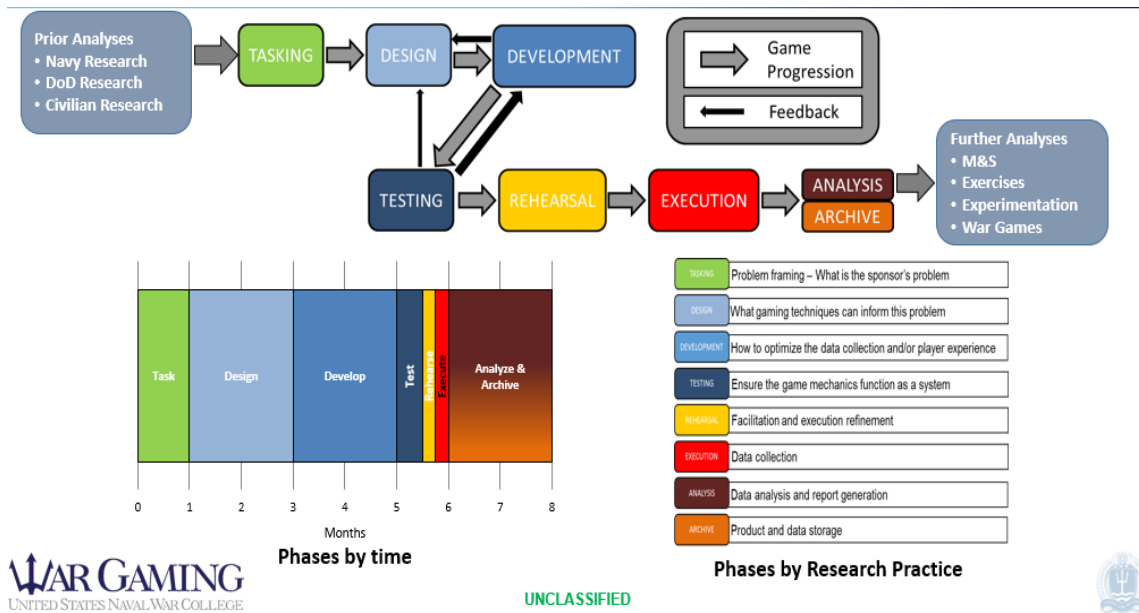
Prior Analyses
• Navy Research
• DoD Research
• Civilian Research

TASKING

DESIGN

DEVELOPMENT

Game Progression

Feedback

TESTING

REHEARSAL

EXECUTION

ANALYSIS

ARCHIVE

Further Analyses
• M&S
• Exercises
• Experimentation
• War Games

Task

Design

Develop

Test

Rehearse

Execute

Analyze & Archive

0 1 2 3 4 5 6 7 8

Months

Phases by time

| | |
|---|---|
| TASKING | Problem framing – What is the sponsor's problem |
| DESIGN | What gaming techniques can inform this problem |
| DEVELOPMENT | How to optimize the data collection and/or player experience |
| TESTING | Ensure the game mechanics function as a system |
| REHEARSAL | Facilitation and execution refinement |
| EXECUTION | Data collection |
| ANALYSIS | Data analysis and report generation |
| ARCHIVE | Product and data storage |

Phases by Research Practice

WAR GAMING
UNITED STATES NAVAL WAR COLLEGE

UNCLASSIFIED